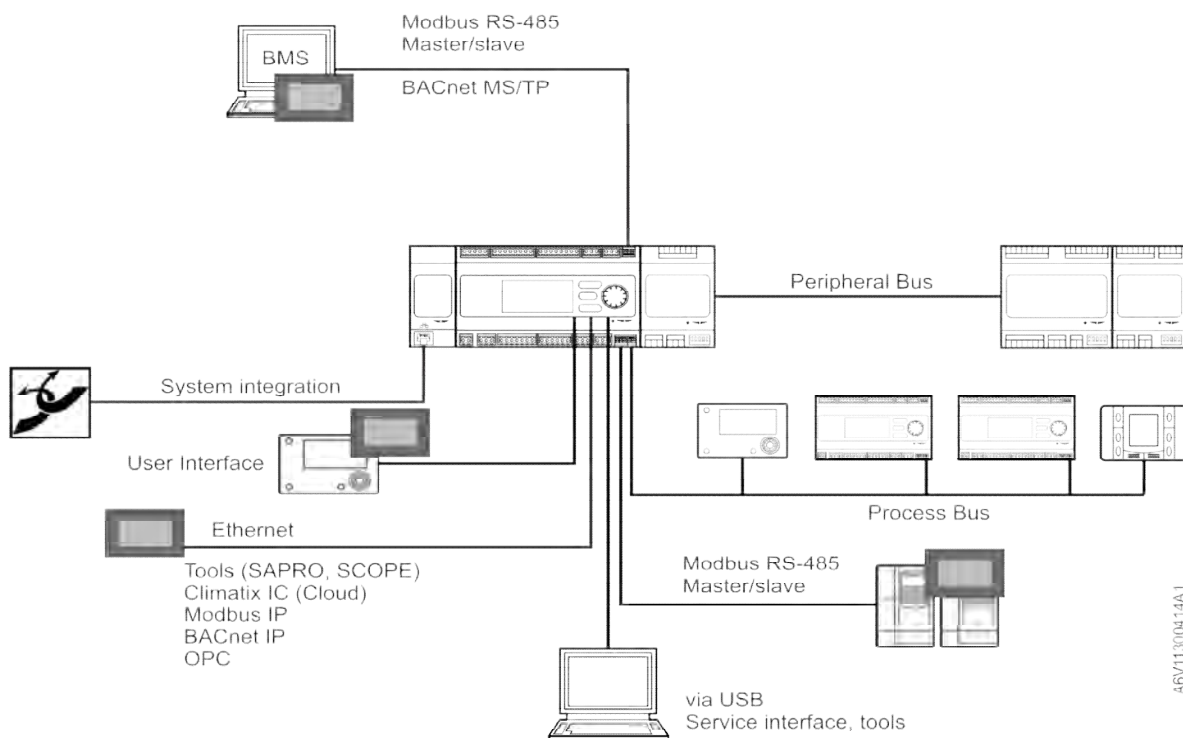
BMS

Modbus RS-485
Master/slave

BACnet MS/TP

Peripheral Bus

System integration

User Interface

Process Bus

Ethernet

Tools (SAPRO, SCOPE)
Climatix IC (Cloud)
Modbus IP
BACnet IP
OPC

Modbus RS-485
Master/slave

via USB
Service interface, tools

A6V11300414A1